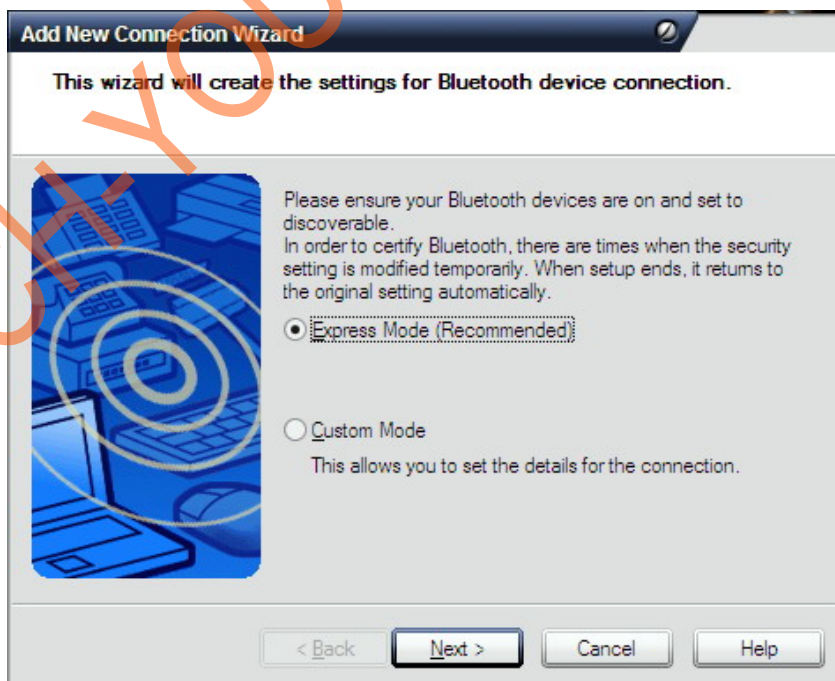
Add New Connection Wizard

This wizard will create the settings for Bluetooth device connection.

Please ensure your Bluetooth devices are on and set to discoverable.
In order to certify Bluetooth, there are times when the security setting is modified temporarily. When setup ends, it returns to the original setting automatically.

Express Mode (Recommended)

Custom Mode

This allows you to set the details for the connection.

< Back | Next > | Cancel | Help